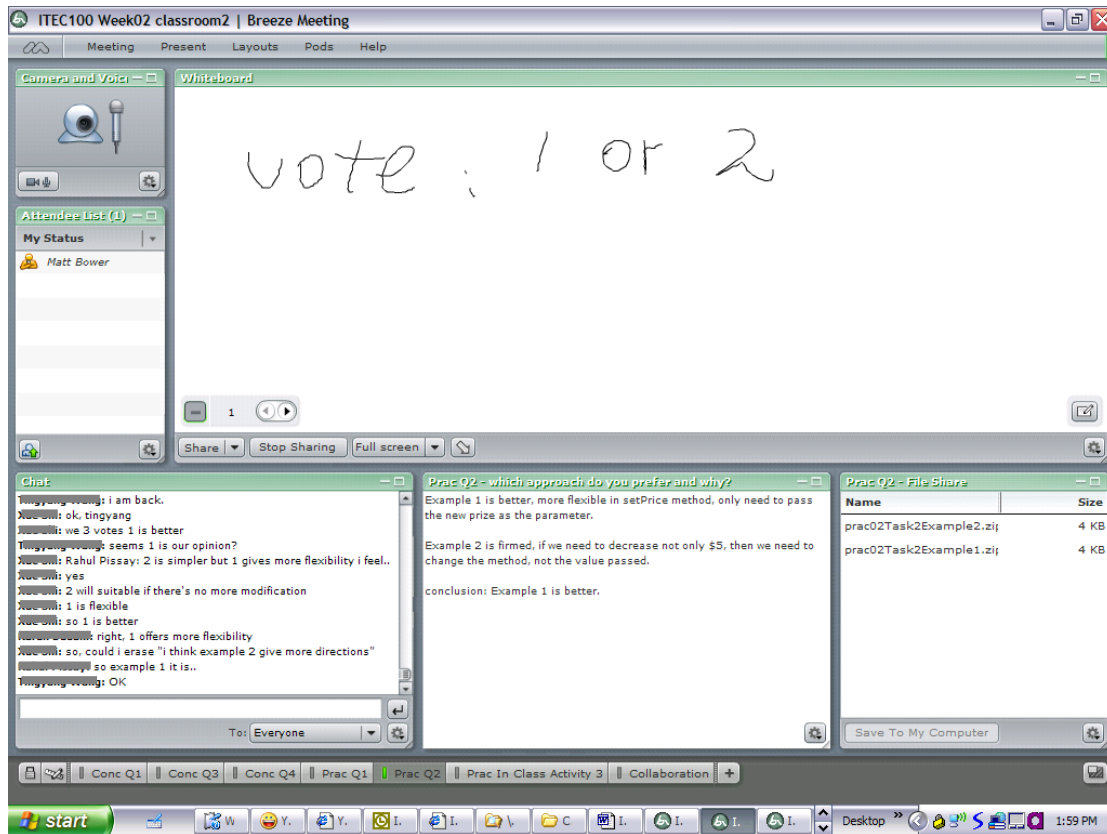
ITEC100 Week02 classroom2 | Breeze Meeting

Meeting Present Layouts Pods Help

Camera and Voice

Whiteboard

vote : 1 or 2

Attendee List (1)

My Status

Matt Bower

1

Share Stop Sharing Full screen

Chat

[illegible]: i am back.
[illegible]: ok, tingyang
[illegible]: we 3 votes 1 is better
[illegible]: seems 1 is our opinion?
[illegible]: Rahul Pissay: 2 is simpler but 1 gives more flexibility i feel..
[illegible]: yes
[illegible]: 2 will suitable if there's no more modification
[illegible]: 1 is flexible
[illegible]: so 1 is better
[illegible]: right, 1 offers more flexibility
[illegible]: so, could i erase "i think example 2 give more directions"
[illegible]: so example 1 it is..
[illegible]: OK

To: Everyone

Prac Q2 - which approach do you prefer and why?

Example 1 is better, more flexible in setPrice method, only need to pass the new prize as the parameter.

Example 2 is firmed, if we need to decrease not only $5, then we need to change the method, not the value passed.

conclusion: Example 1 is better.

Prac Q2 - File Share

| Name | Size |
|---|---|
| prac02Task2Example2.zip | 4 KB |
| prac02Task2Example1.zip | 4 KB |

Save To My Computer

Conc Q1 Conc Q3 Conc Q4 Prac Q1 Prac Q2 Prac In Class Activity 3 Collaboration +

start W Y. Y. I. I. \ C I. I. I. I. Desktop 1:59 PM